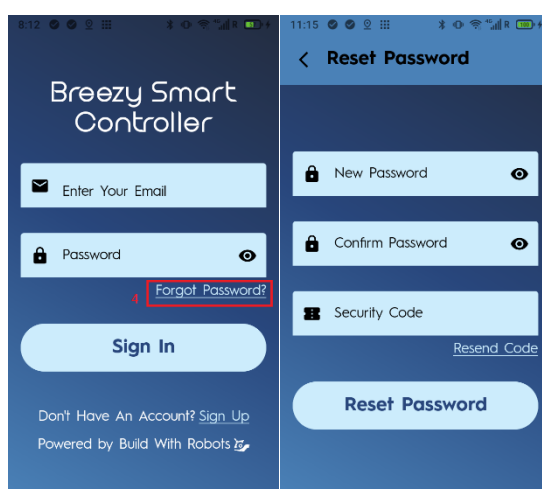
8:12

Breezy Smart Controller

Enter Your Email

Password

4 Forgot Password?

Sign In

Don't Have An Account? Sign Up

Powered by Build With Robots

11:15

Reset Password

New Password

Confirm Password

Security Code

Resend Code

Reset Password